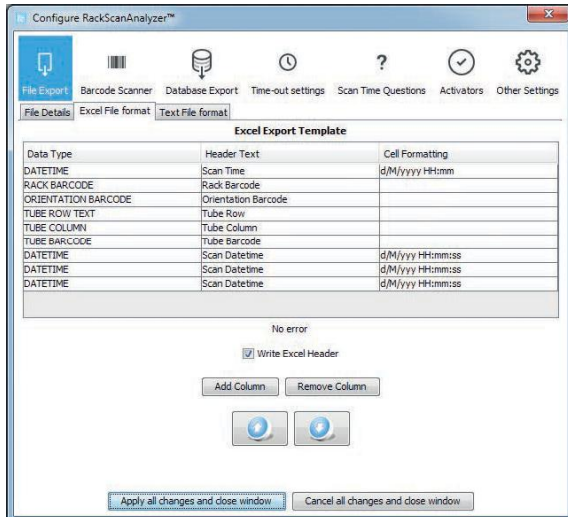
Configure RackScanAnalyzer™

File Export | Barcode Scanner | Database Export | Time-out settings | Scan Time Questions | Activators | Other Settings

File Details | Excel File format | Text File format

Excel Export Template

| Data Type | Header Text | Cell Formatting |
|---|---|---|
| DATETIME | Scan Time | d/M/yyyy HH:mm |
| RACK BARCODE | Rack Barcode | |
| ORIENTATION BARCODE | Orientation Barcode | |
| TUBE ROW TEXT | Tube Row | |
| TUBE COLUMN | Tube Column | |
| TUBE BARCODE | Tube Barcode | |
| DATETIME | Scan Datetime | d/M/yyyy HH:mm:ss |
| DATETIME | Scan Datetime | d/M/yyy HH:mm:ss |
| DATETIME | Scan Datetime | d/M/yyy HH:mm:ss |

No error

Write Excel Header

Add Column | Remove Column

Apply all changes and close window | Cancel all changes and close window